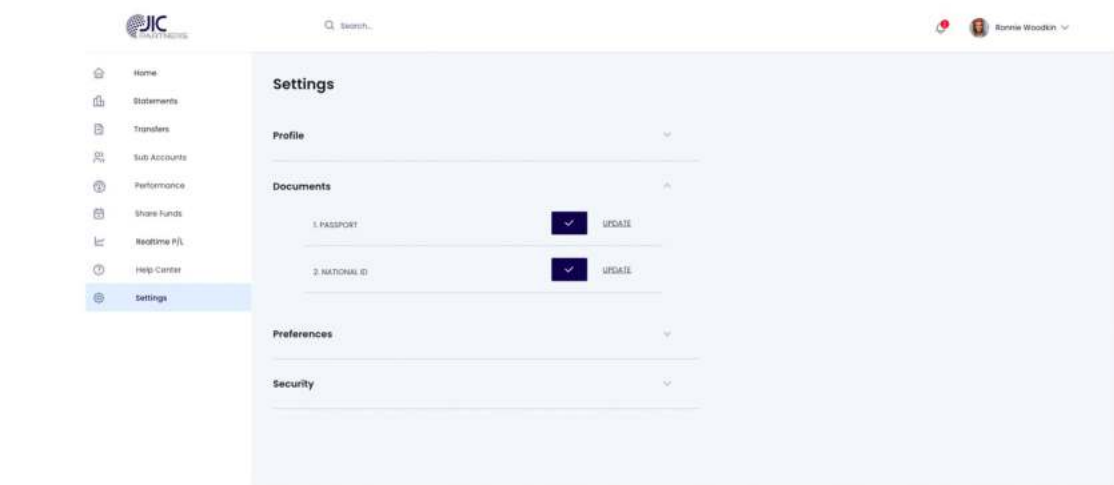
JIC PARTNERS

Search...

Ronnie Woodkin

Home
Statements
Transfers
Sub Accounts
Performance
Share Funds
Realtime P/L
Help Center
Settings

Settings

Profile

Documents

1. PASSPORT
UPDATE

2. NATIONAL ID
UPDATE

Preferences

Security